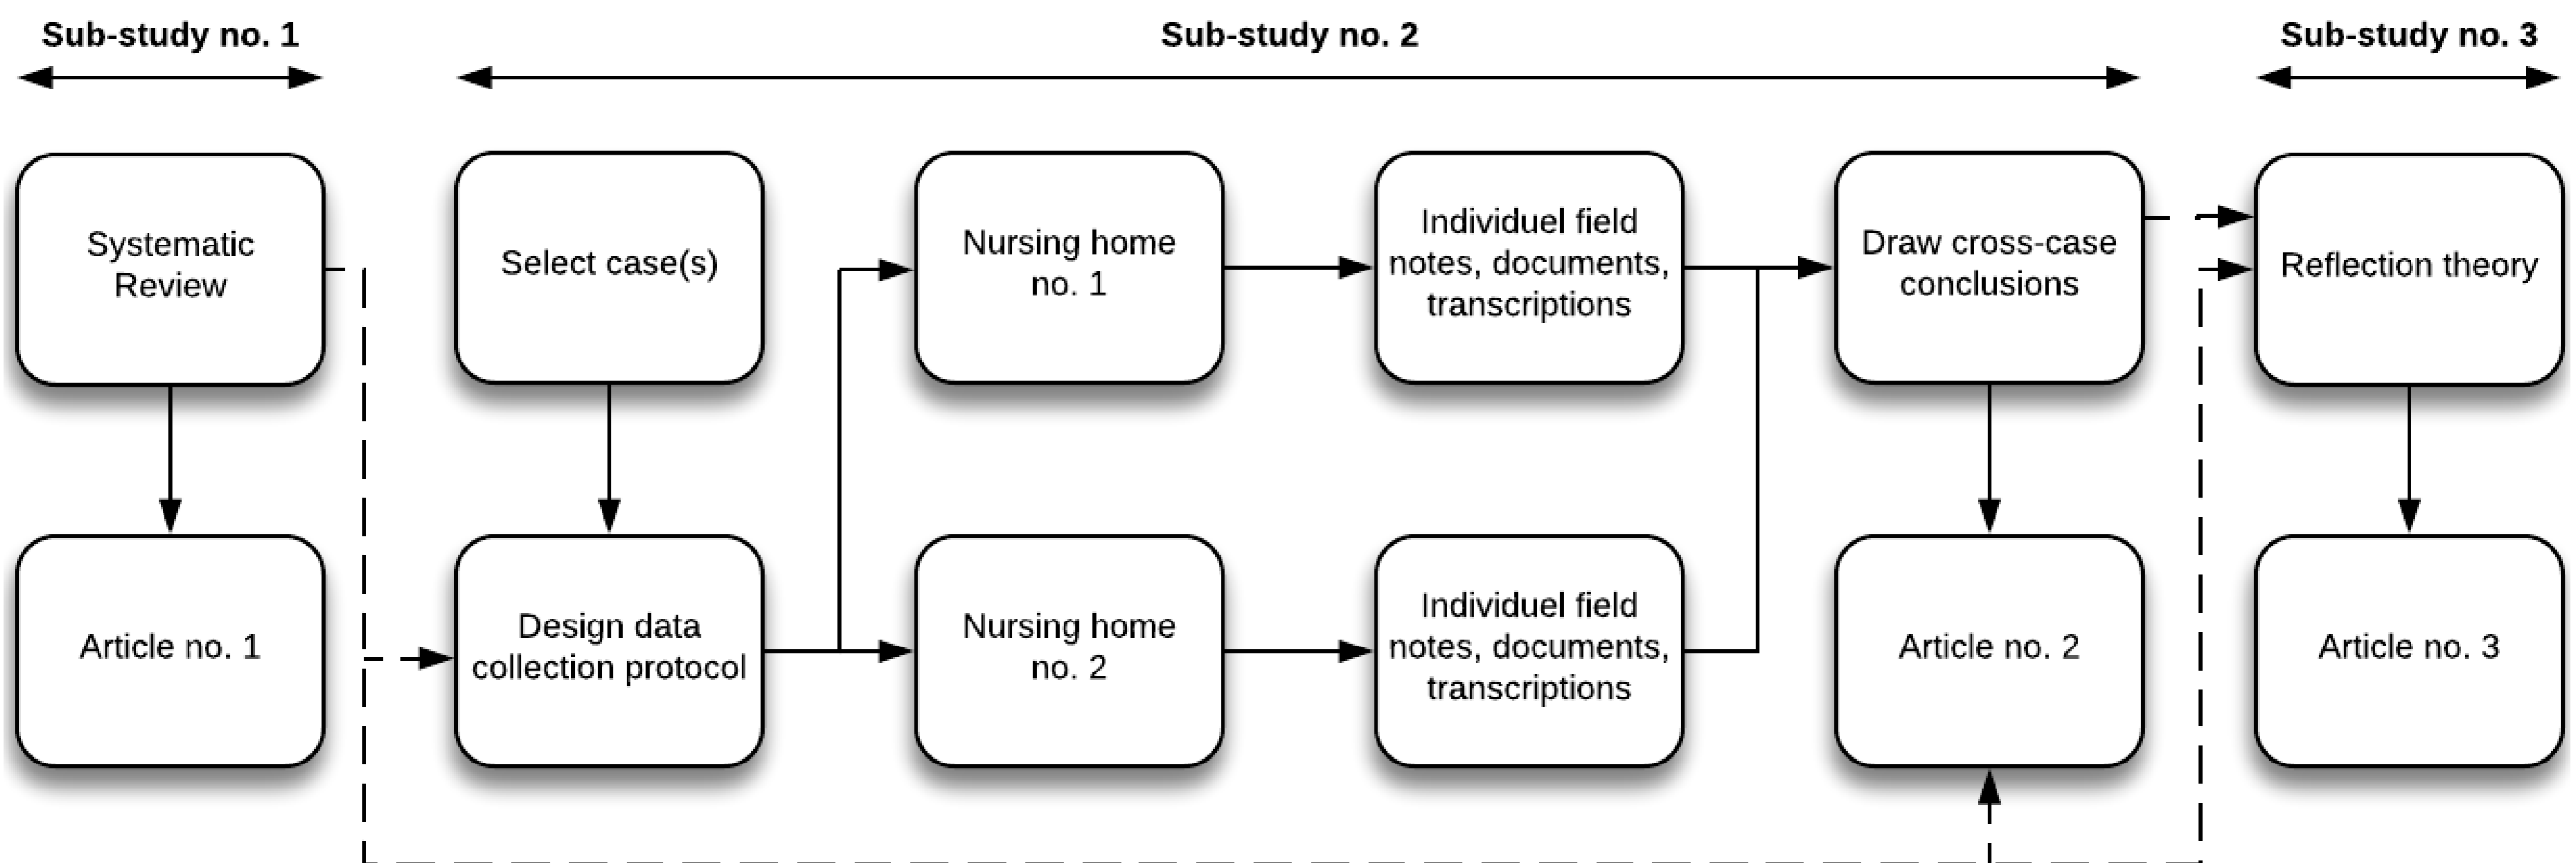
Sub-study no. 1

Sub-study no. 2

Sub-study no. 3

Systematic Review

Select case(s)

Nursing home no. 1

Individuel field notes, documents, transcriptions

Draw cross-case conclusions

Reflection theory

Article no. 1

Design data collection protocol

Nursing home no. 2

Individuel field notes, documents, transcriptions

Article no. 2

Article no. 3